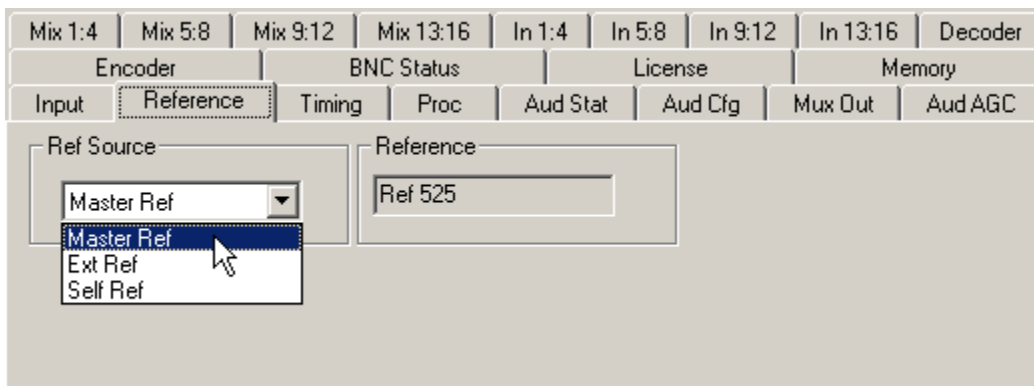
Mix 1:4 | Mix 5:8 | Mix 9:12 | Mix 13:16 | In 1:4 | In 5:8 | In 9:12 | In 13:16 | Decoder

Encoder | BNC Status | License | Memory

Input | Reference | Timing | Proc | Aud Stat | Aud Cfg | Mux Out | Aud AGC

Ref Source

Master Ref

Master Ref
Ext Ref
Self Ref

Reference

Ref 525